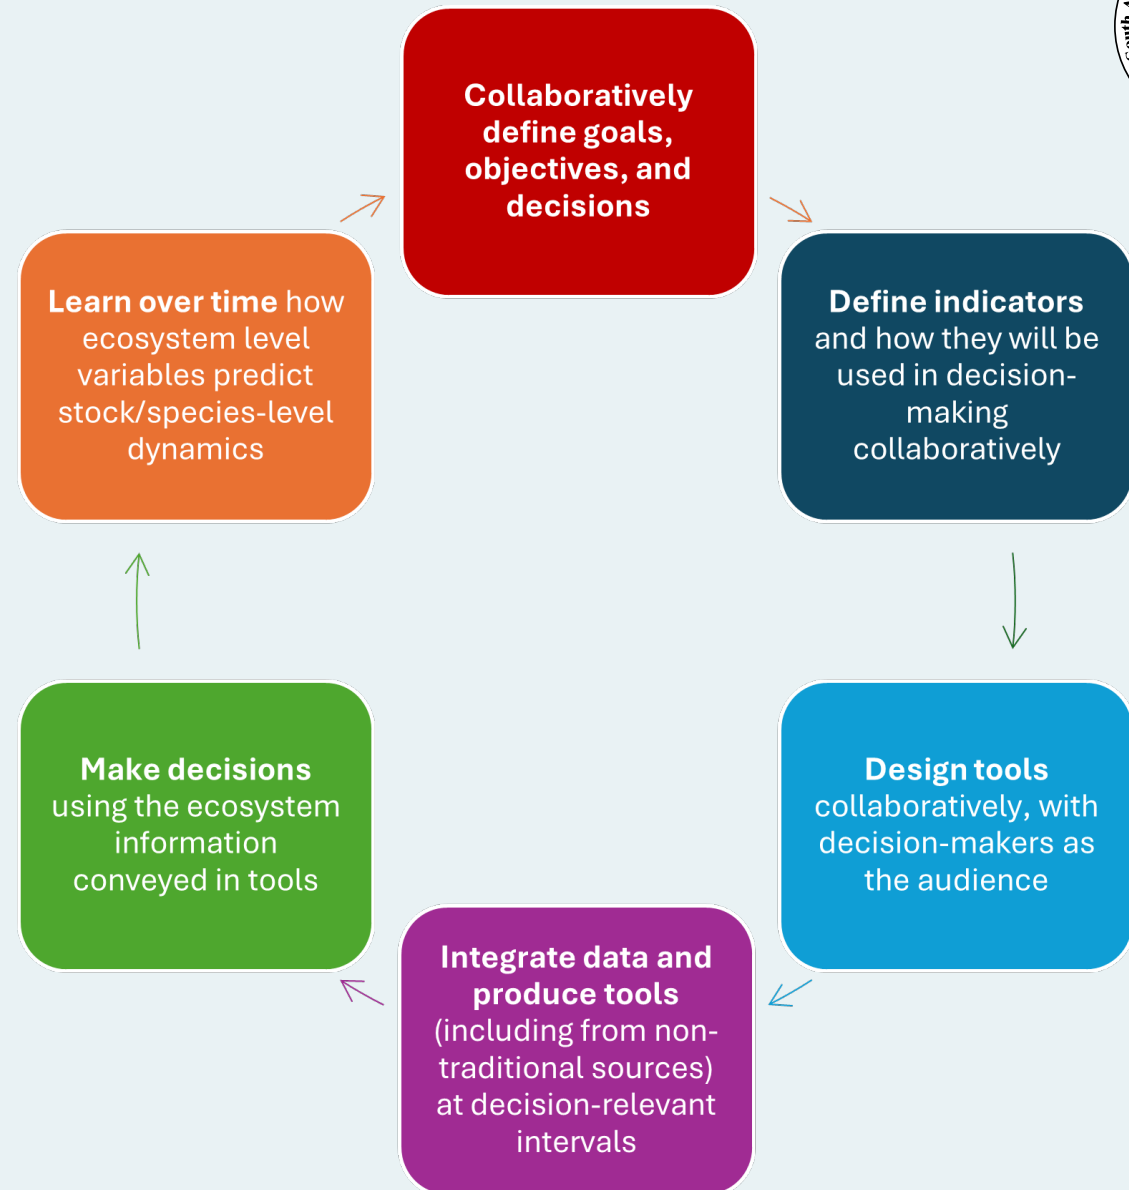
Collaboratively define goals, objectives, and decisions

Define indicators and how they will be used in decision-making collaboratively

Design tools collaboratively, with decision-makers as the audience

Integrate data and produce tools (including from non-traditional sources) at decision-relevant intervals

Make decisions using the ecosystem information conveyed in tools

Learn over time how ecosystem level variables predict stock/species-level dynamics

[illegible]